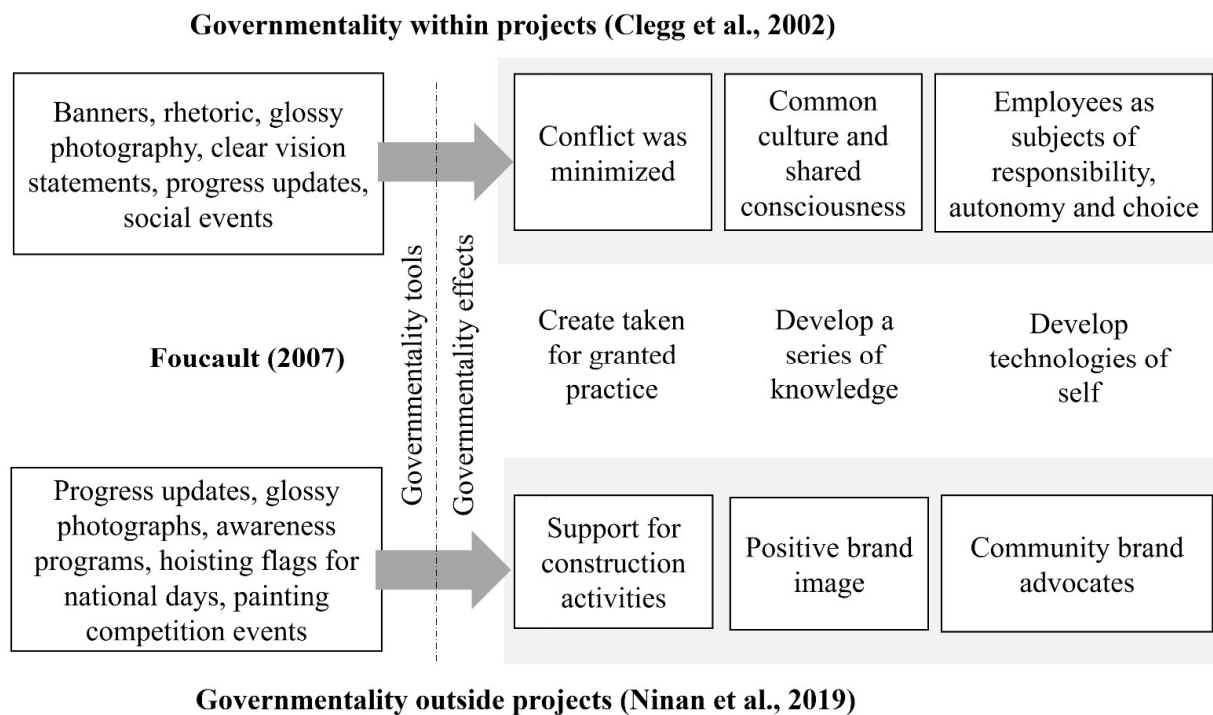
Governmentality within projects (Clegg et al., 2002)

Banners, rhetoric, glossy photography, clear vision statements, progress updates, social events

Conflict was minimized

Common culture and shared consciousness

Employees as subjects of responsibility, autonomy and choice

Governmentality tools

Governmentality effects

Foucault (2007)

Create taken for granted practice

Develop a series of knowledge

Develop technologies of self

Progress updates, glossy photographs, awareness programs, hoisting flags for national days, painting competition events

Support for construction activities

Positive brand image

Community brand advocates

Governmentality outside projects (Ninan et al., 2019)